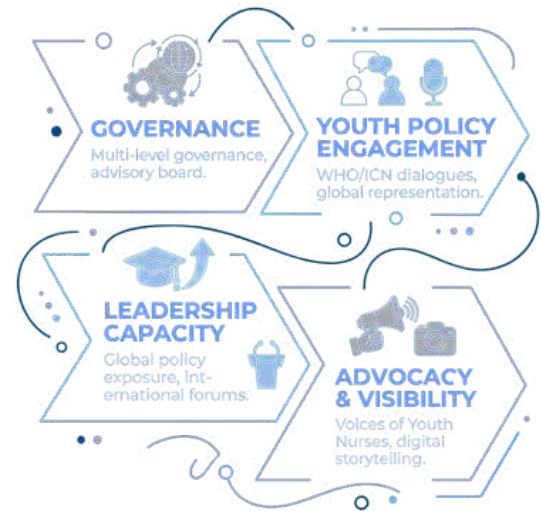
GOVERNANCE
Multi-level governance, advisory board.

YOUTH POLICY ENGAGEMENT
WHO/ICN dialogues, global representation.

LEADERSHIP CAPACITY
Global policy exposure, international forums.

ADVOCACY & VISIBILITY
Voices of Youth Nurses, digital storytelling.